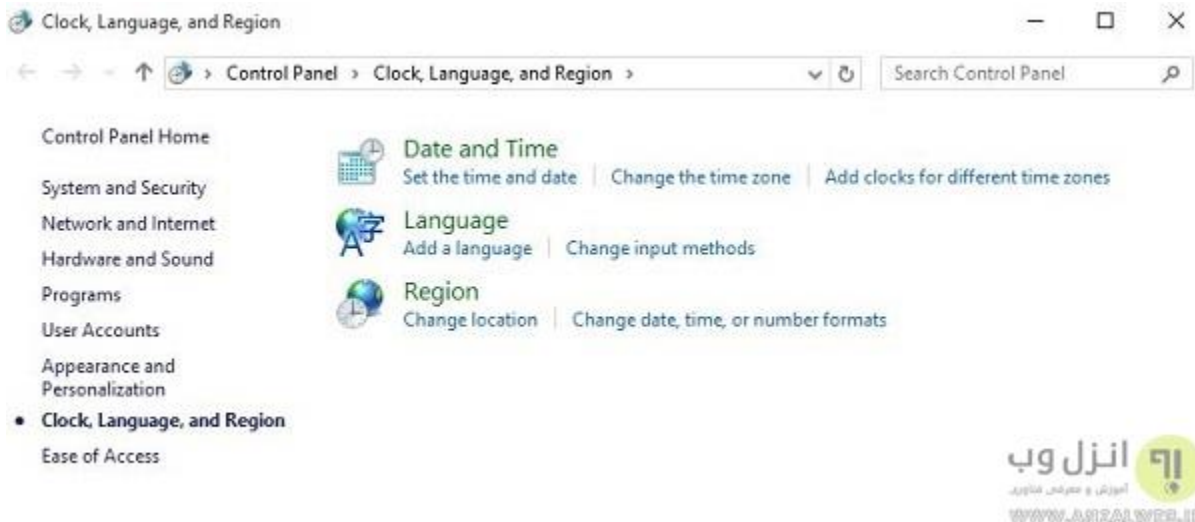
Clock, Language, and Region

Control Panel > Clock, Language, and Region >

Search Control Panel

Control Panel Home

System and Security

Network and Internet

Hardware and Sound

Programs

User Accounts

Appearance and Personalization

• Clock, Language, and Region

Ease of Access

Date and Time

Set the time and date | Change the time zone | Add clocks for different time zones

Language

Add a language | Change input methods

Region

Change location | Change date, time, or number formats

انزل وب

آموزش و معرفی فناوری

WWW.ANZALWEB.IR